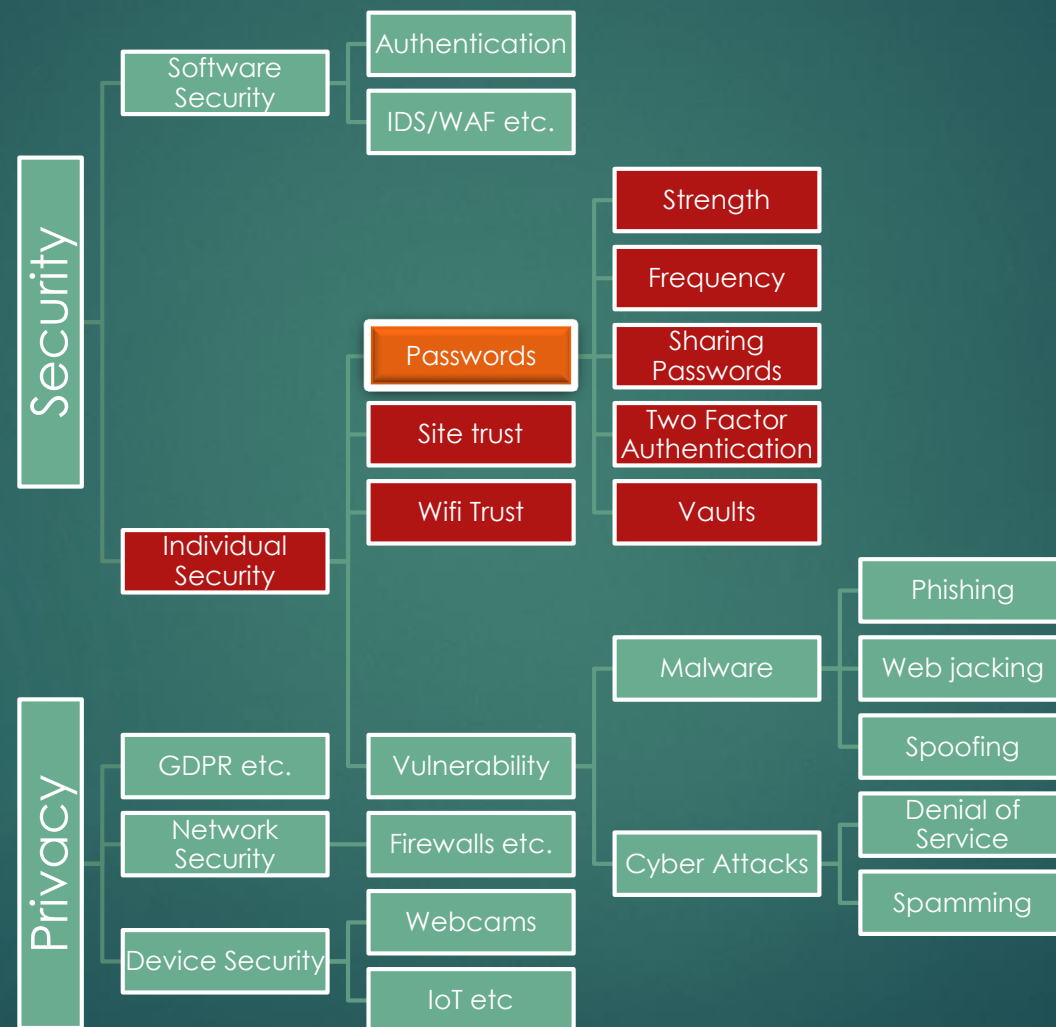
Security

Software Security

Authentication

IDS/WAF etc.

Strength

Frequency

Passwords

Sharing Passwords

Site trust

Two Factor Authentication

Wifi Trust

Vaults

Individual Security

Phishing

Malware

Web jacking

Spoofing

Privacy

GDPR etc.

Vulnerability

Denial of Service

Network Security

Firewalls etc.

Cyber Attacks

Spamming

Webcams

Device Security

IoT etc